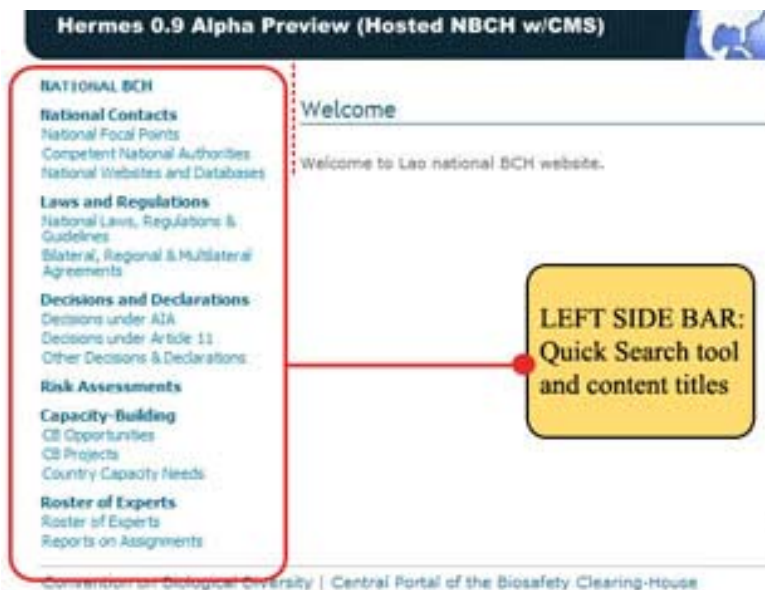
Hermes 0.9 Alpha Preview (Hosted NBCH w/CMS)

NATIONAL BCH

National Contacts
National Focal Points
Competent National Authorities
National Websites and Databases

Laws and Regulations
National Laws, Regulations & Guidelines
Bilateral, Regional & Multilateral Agreements

Decisions and Declarations
Decisions under AIA
Decisions under Article 11
Other Decisions & Declarations

Risk Assessments

Capacity-Building
CB Opportunities
CB Projects
Country Capacity Needs

Roster of Experts
Roster of Experts
Reports on Assignments

Welcome

Welcome to Lao national BCH website.

LEFT SIDE BAR: Quick Search tool and content titles

Convention on Biological Diversity | Central Portal of the Biosafety Clearing-House